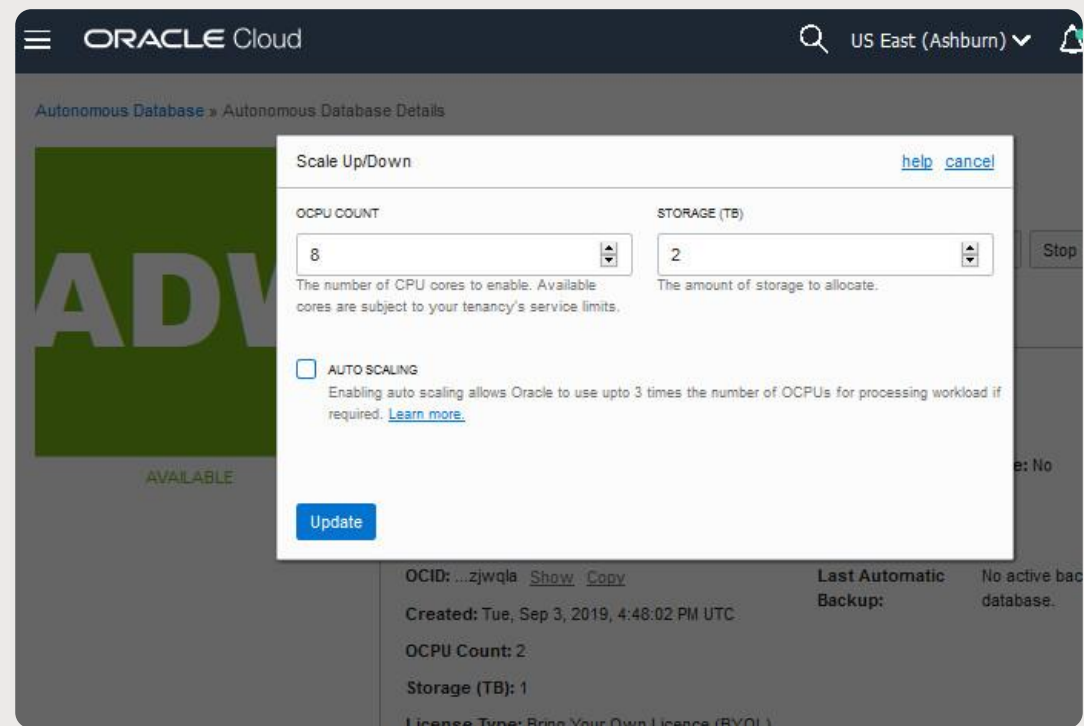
ORACLE Cloud

US East (Ashburn)

Autonomous Database » Autonomous Database Details

ADW

AVAILABLE

Stop

e: No

Scale Up/Down

help cancel

OCPU COUNT

8

The number of CPU cores to enable. Available cores are subject to your tenancy's service limits.

STORAGE (TB)

2

The amount of storage to allocate.

AUTO SCALING

Enabling auto scaling allows Oracle to use upto 3 times the number of OCPUs for processing workload if required. Learn more.

Update

OCID: ...zjwqla Show Copy

Created: Tue, Sep 3, 2019, 4:48:02 PM UTC

OCPU Count: 2

Storage (TB): 1

Last Automatic Backup:

No active bac database.

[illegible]